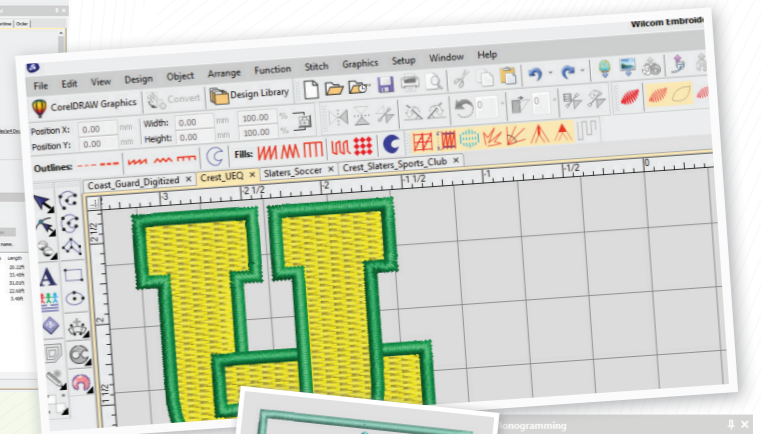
Wilcom Embroid

File Edit View Design Object Arrange Function Stitch Graphics Setup Window Help

CorelDRAW Graphics Convert Design Library

Position X: 0.00 mm Width: 0.00 mm 100.00 %
Position Y: 0.00 mm Height: 0.00 mm 100.00 %

Outlines: Fills:

Coast_Guard_Digitized × Crest_UEQ × Slaters_Soccer × Crest_Slaters_Sports_Club ×

2 1/2 1 1/2 1 1/2

2 1/2

onogramming